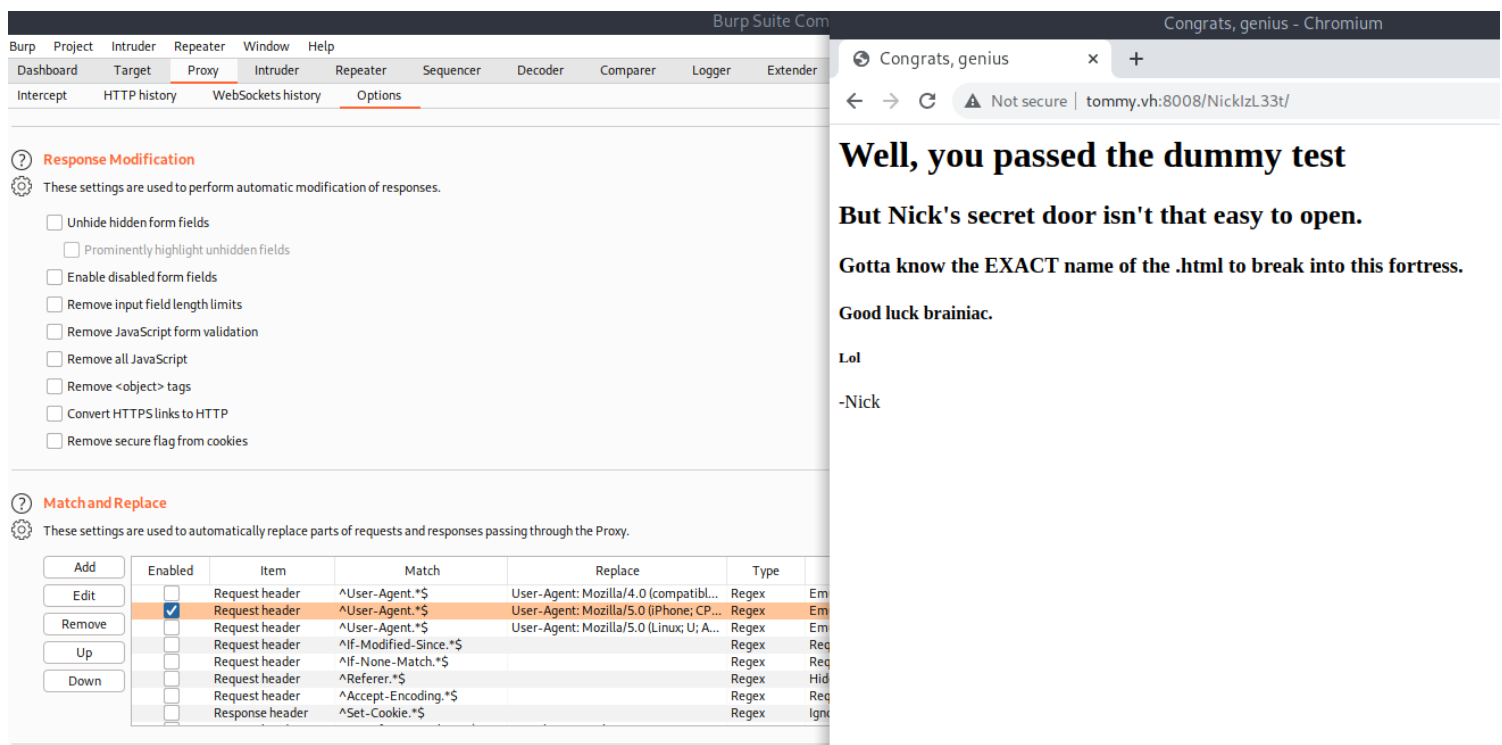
Burp Suite Com

Burp Project Intruder Repeater Window Help

Dashboard Target Proxy Intruder Repeater Sequencer Decoder Comparer Logger Extender

Intercept HTTP history WebSockets history Options

Response Modification

These settings are used to perform automatic modification of responses.

Unhide hidden form fields

Prominently highlight unhidden fields

Enable disabled form fields

Remove input field length limits

Remove JavaScript form validation

Remove all JavaScript

Remove <object> tags

Convert HTTPS links to HTTP

Remove secure flag from cookies

Match and Replace

These settings are used to automatically replace parts of requests and responses passing through the Proxy.

Add
Edit
Remove
Up
Down

| Enabled | Item | Match | Replace | Type | |
|---|---|---|---|---|---|
| | Request header | ^User-Agent.*$ | User-Agent: Mozilla/4.0 (compatibl... | Regex | Em |
| ✓ | Request header | ^User-Agent.*$ | User-Agent: Mozilla/5.0 (iPhone; CP... | Regex | Em |
| | Request header | ^User-Agent.*$ | User-Agent: Mozilla/5.0 (Linux; U; A... | Regex | Em |
| | Request header | ^If-Modified-Since.*$ | | Regex | Req |
| | Request header | ^If-None-Match.*$ | | Regex | Req |
| | Request header | ^Referer.*$ | | Regex | Hid |
| | Request header | ^Accept-Encoding.*$ | | Regex | Req |
| | Response header | ^Set-Cookie.*$ | | Regex | Ign |

Congrats, genius - Chromium

Congrats, genius ×

Not secure | tommy.vh:8008/NickIzL33t/

Well, you passed the dummy test

But Nick's secret door isn't that easy to open.

Gotta know the EXACT name of the .html to break into this fortress.

Good luck brainiac.

Lol

-Nick